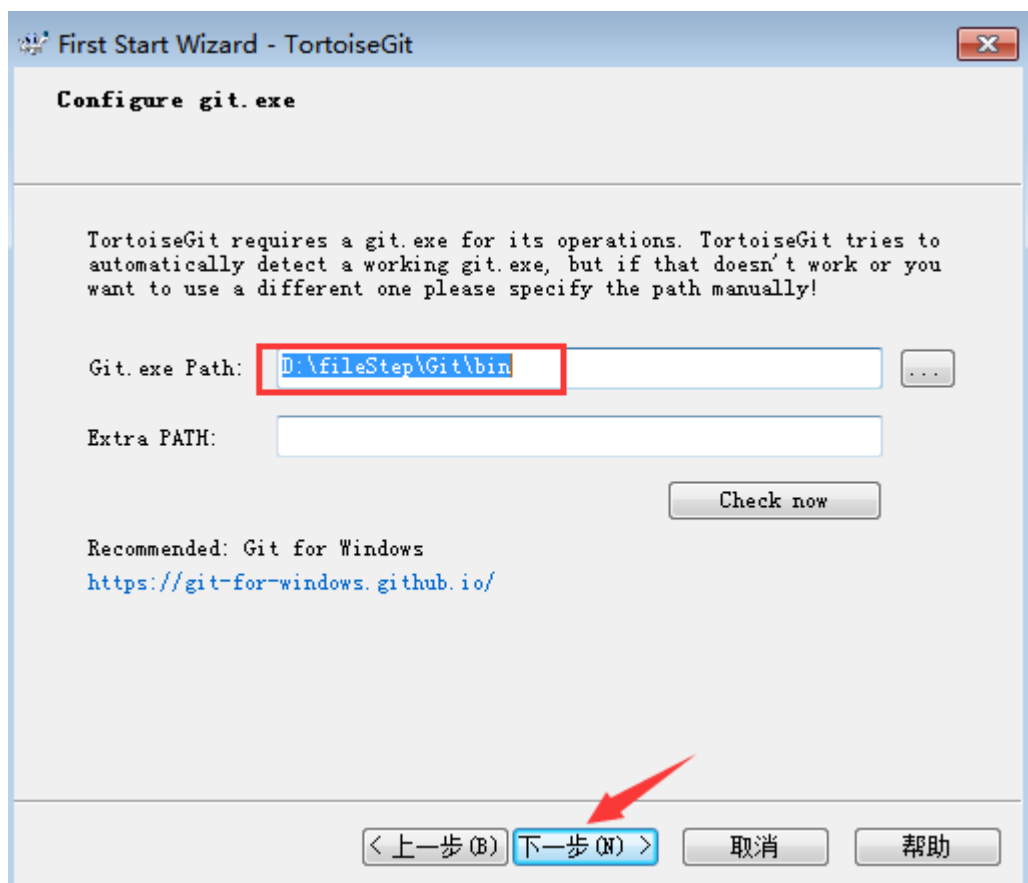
First Start Wizard - TortoiseGit

Configure git.exe

TortoiseGit requires a git.exe for its operations. TortoiseGit tries to automatically detect a working git.exe, but if that doesn't work or you want to use a different one please specify the path manually!

Git.exe Path: D:\fileStep\Git\bin ...

Extra PATH:

Check now

Recommended: Git for Windows
https://git-for-windows.github.io/

< 上一步(B) 下一步(N) > 取消 帮助